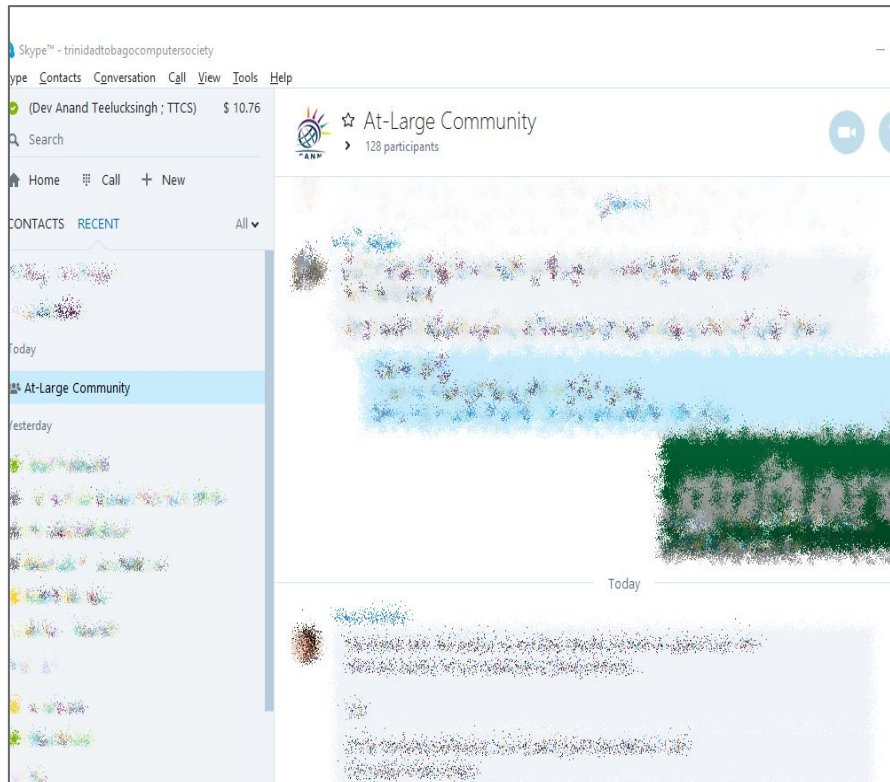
Skype™ - trinidadtobagocomputersociety

ype Contacts Conversation Call View Tools Help

(Dev Anand Teelucksingh ; TTCS) $ 10.76

Search

Home Call + New

CONTACTS RECENT All

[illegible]

Today

At-Large Community

Yesterday

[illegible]

At-Large Community
128 participants

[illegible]

Today

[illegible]